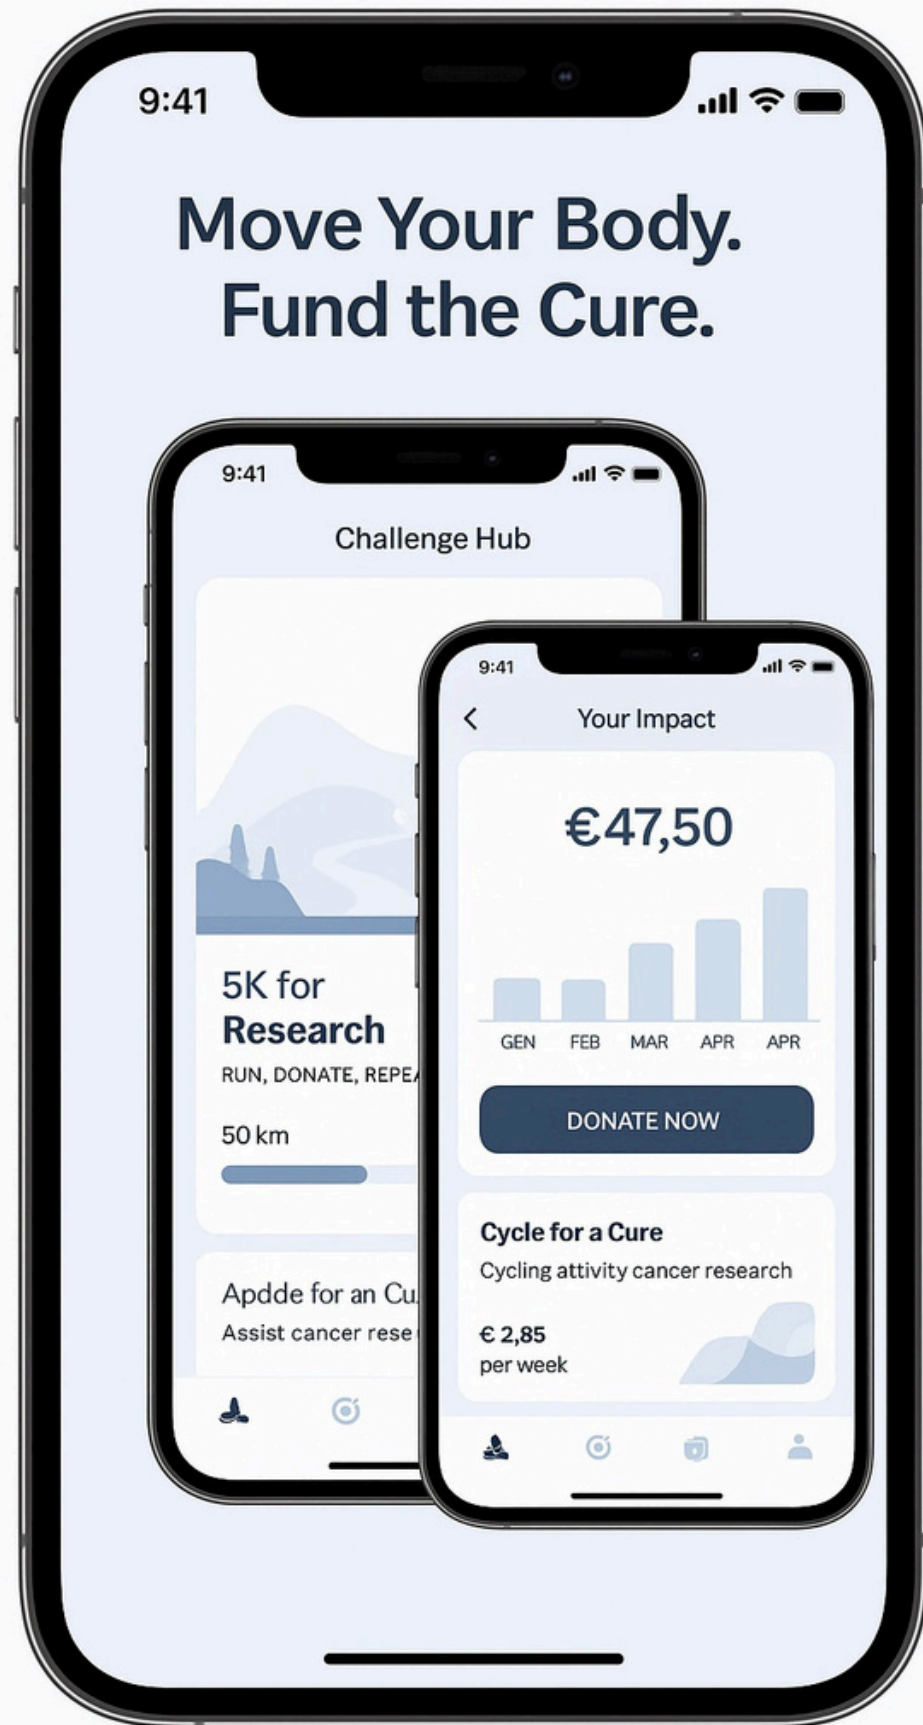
9:41

Move Your Body.
Fund the Cure.

9:41

Challenge Hub

5K for
Research
RUN, DONATE, REPEA

50 km

Apdde for an Cu
Assist cancer rese

9:41

Your Impact

€47,50

GEN FEB MAR APR APR

DONATE NOW

Cycle for a Cure
Cycling attivity cancer research

€ 2,85
per week